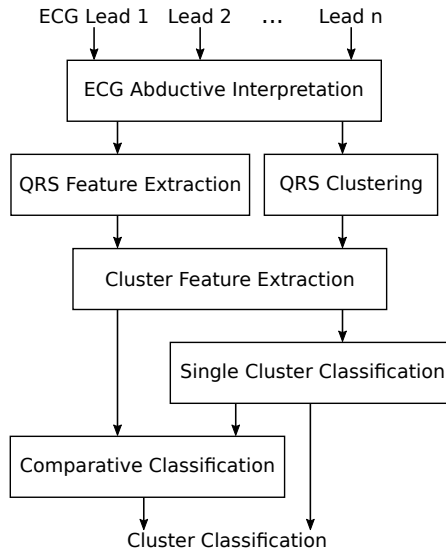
ECG Lead 1 Lead 2 ... Lead n

ECG Abductive Interpretation

QRS Feature Extraction

QRS Clustering

Cluster Feature Extraction

Single Cluster Classification

Comparative Classification

Cluster Classification